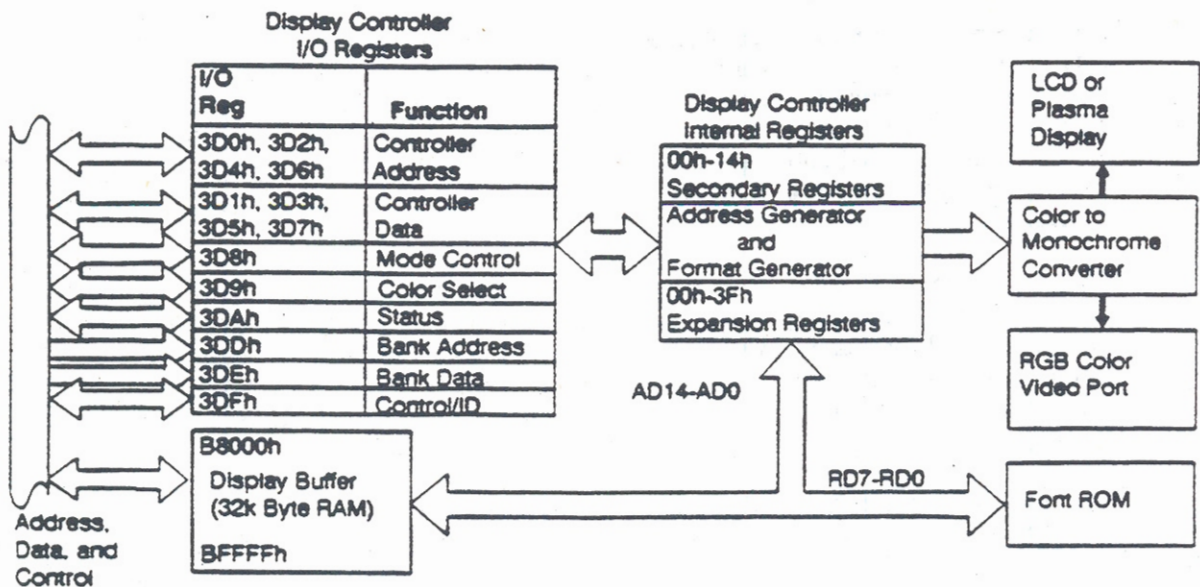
Display Controller
I/O Registers

| I/O Reg | Function |
|---|---|
| 3D0h, 3D2h, 3D4h, 3D6h | Controller Address |
| 3D1h, 3D3h, 3D5h, 3D7h | Controller Data |
| 3D8h | Mode Control |
| 3D9h | Color Select |
| 3DAh | Status |
| 3DDh | Bank Address |
| 3DEh | Bank Data |
| 3DFh | Control/ID |

Display Controller
Internal Registers

00h-14h
Secondary Registers

Address Generator
and
Format Generator

00h-3Fh
Expansion Registers

LCD or Plasma Display

Color to Monochrome Converter

RGB Color Video Port

AD14-AD0

B8000h
Display Buffer
(32k Byte RAM)
BFFFFh

RD7-RD0

Font ROM

Address, Data, and Control